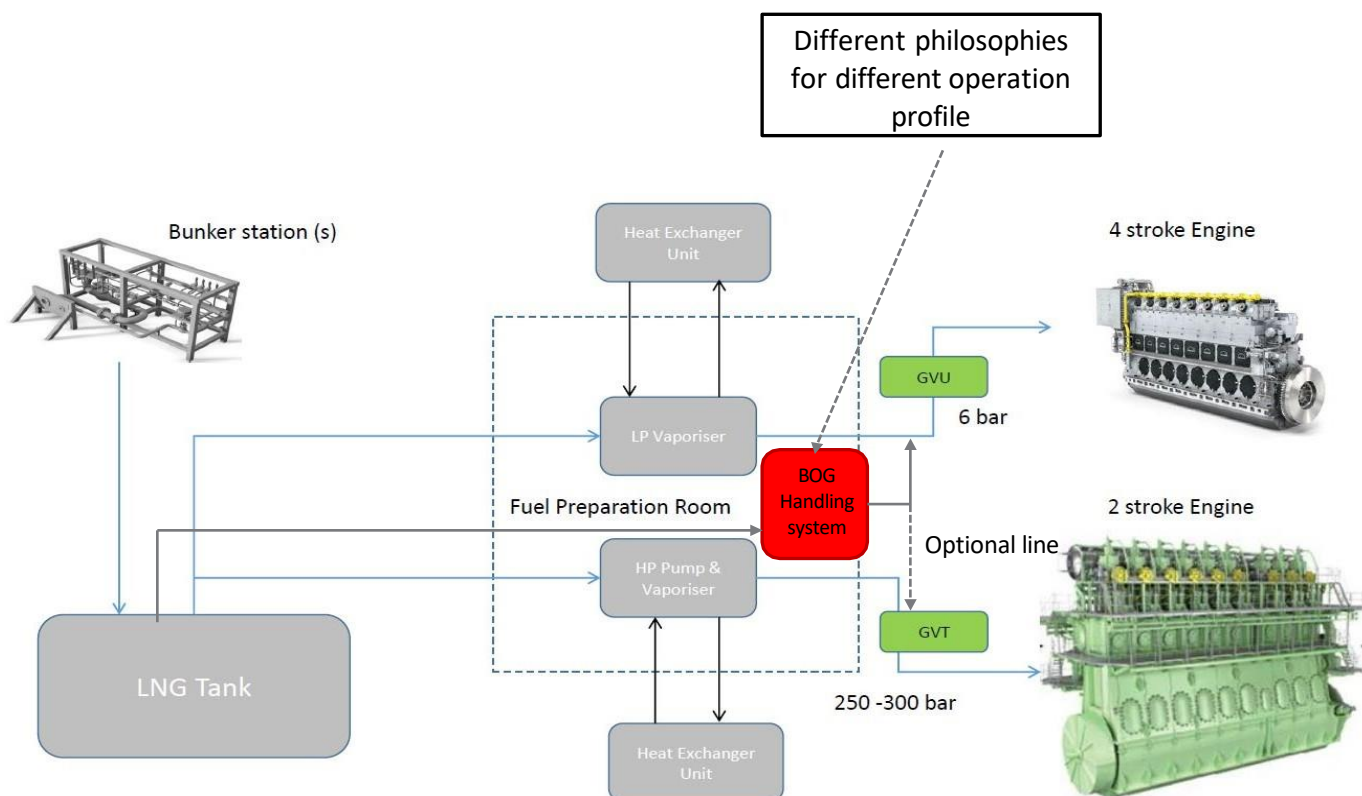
Different philosophies for different operation profile

Bunker station (s)

Heat Exchanger Unit

4 stroke Engine

GVU

6 bar

LP Vaporiser

BOG Handling system

Fuel Preparation Room

2 stroke Engine

Optional line

HP Pump & Vaporiser

GVT

LNG Tank

250 -300 bar

Heat Exchanger Unit